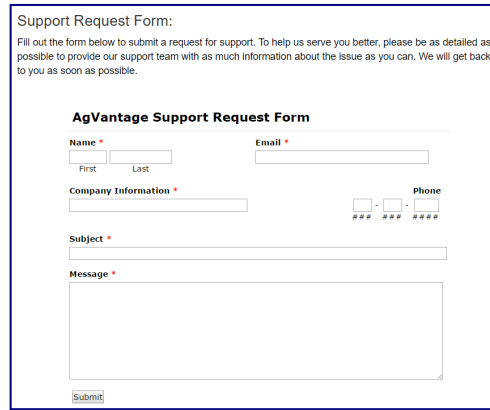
Support Request Form:

Fill out the form below to submit a request for support. To help us serve you better, please be as detailed as possible to provide our support team with as much information about the issue as you can. We will get back to you as soon as possible.

AgVantage Support Request Form

Name *

First Last

Email *

Company Information *

Phone

### - ### - ####

Subject *

Message *

Submit